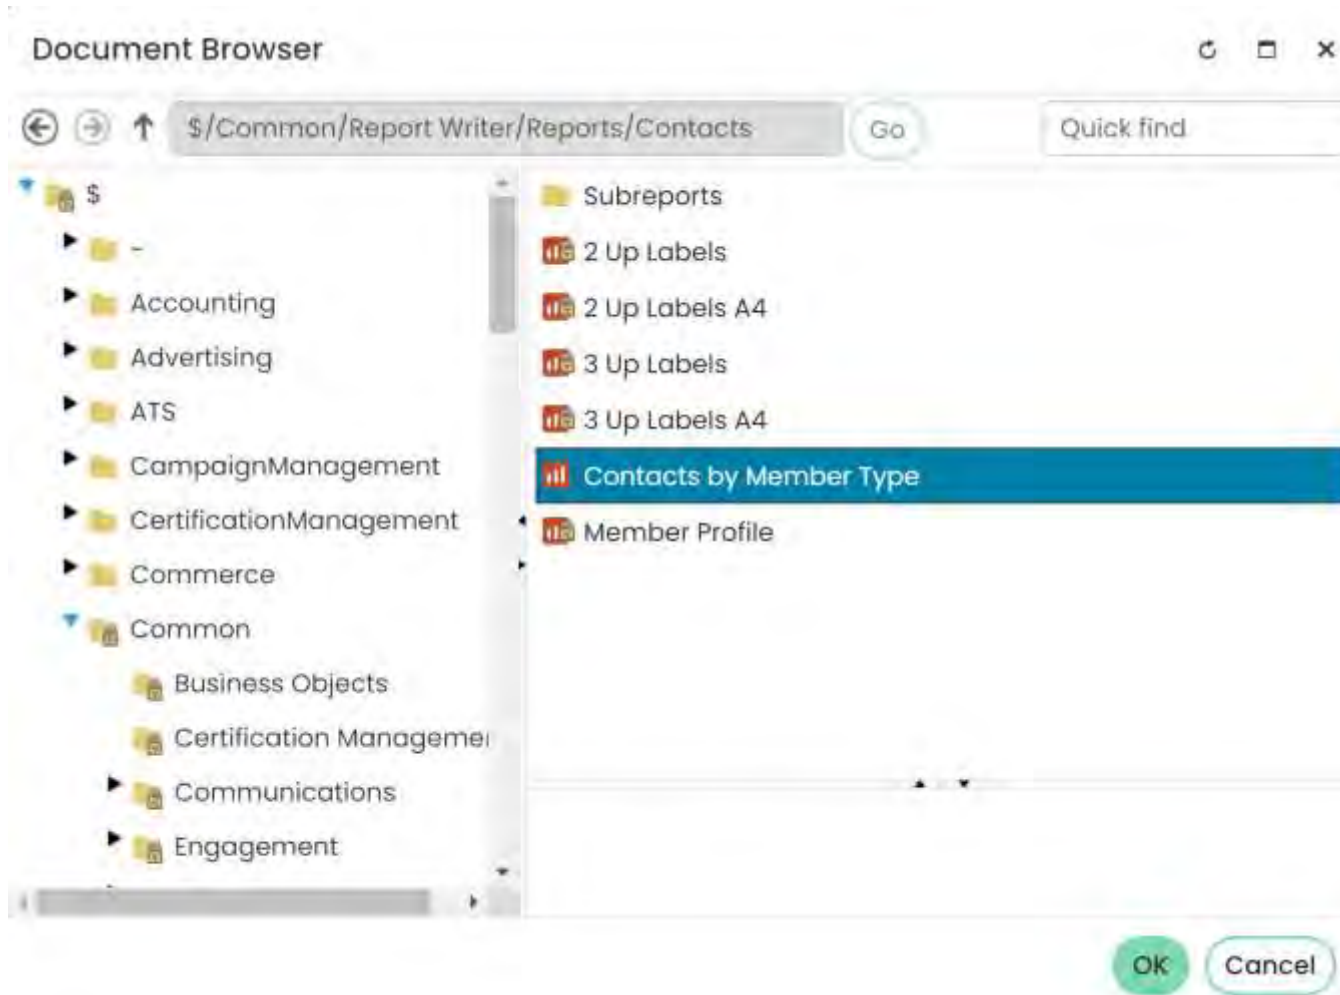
Document Browser

$/Common/Report Writer/Reports/Contacts

Go

Quick find

$

-

Accounting

Advertising

ATS

CampaignManagement

CertificationManagement

Commerce

Common

Business Objects

Certification Manageme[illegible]

Communications

Engagement

Subreports

2 Up Labels

2 Up Labels A4

3 Up Labels

3 Up Labels A4

Contacts by Member Type

Member Profile

OK

Cancel